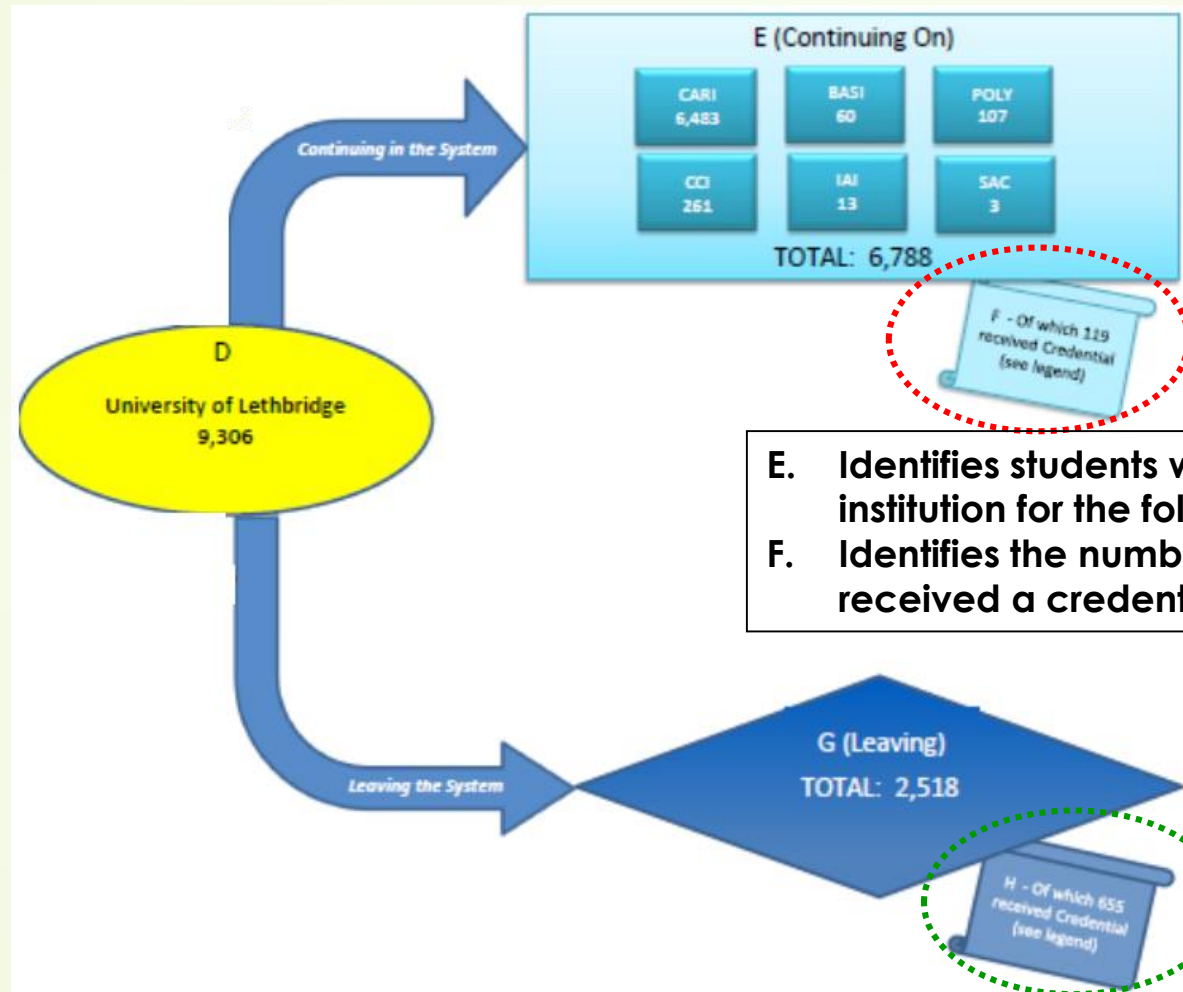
E (Continuing On)

CARI
6,483

BASI
60

POLY
107

CCI
261

IAI
13

SAC
3

TOTAL: 6,788

F - Of which 119 received Credential (see legend)

Continuing in the System

D

University of Lethbridge
9,306

E. Identifies students w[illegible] institution for the fol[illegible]

F. Identifies the numb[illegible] received a credent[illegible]

Leaving the System

G (Leaving)
TOTAL: 2,518

H - Of which 655 received Credential (see legend)